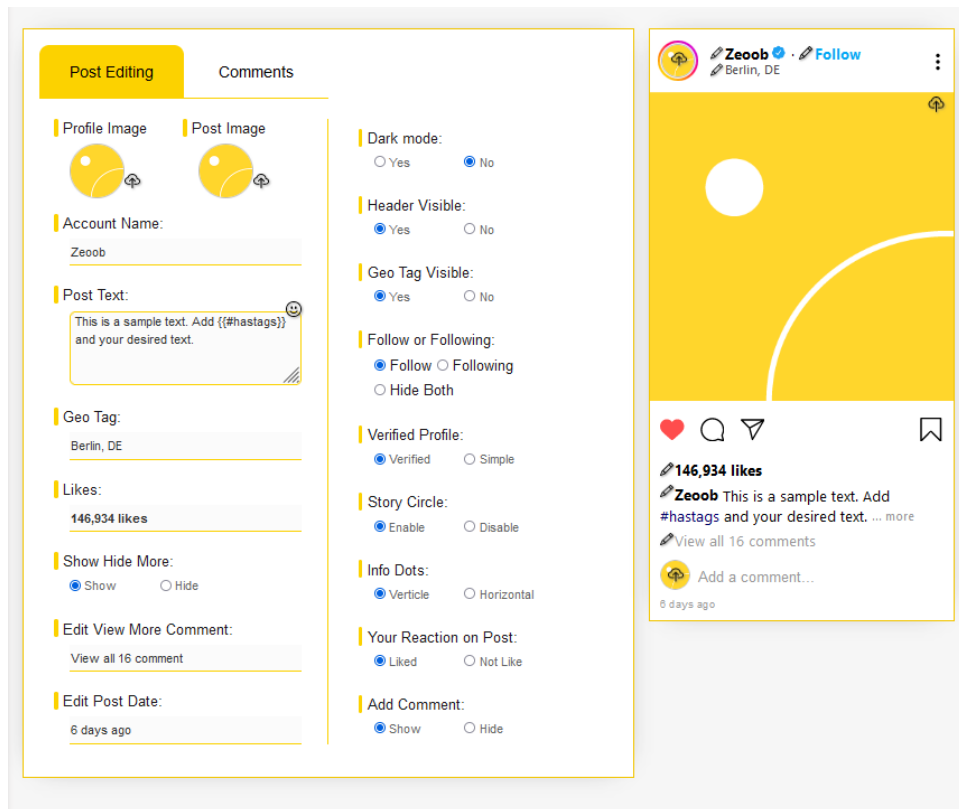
Post Editing

Comments

Profile Image

Post Image

Account Name:

Zeoob

Post Text:

This is a sample text. Add {{#hastags}} and your desired text.

Geo Tag:

Berlin, DE

Likes:

146,934 likes

Show Hide More:

Show Hide

Edit View More Comment:

View all 16 comment

Edit Post Date:

6 days ago

Dark mode:

Yes No

Header Visible:

Yes No

Geo Tag Visible:

Yes No

Follow or Following:

Follow Following
Hide Both

Verified Profile:

Verified Simple

Story Circle:

Enable Disable

Info Dots:

Verticle Horizontal

Your Reaction on Post:

Liked Not Like

Add Comment:

Show Hide

Zeoob · Follow
Berlin, DE

146,934 likes

Zeoob This is a sample text. Add #hastags and your desired text. ... more

View all 16 comments

Add a comment...

6 days ago